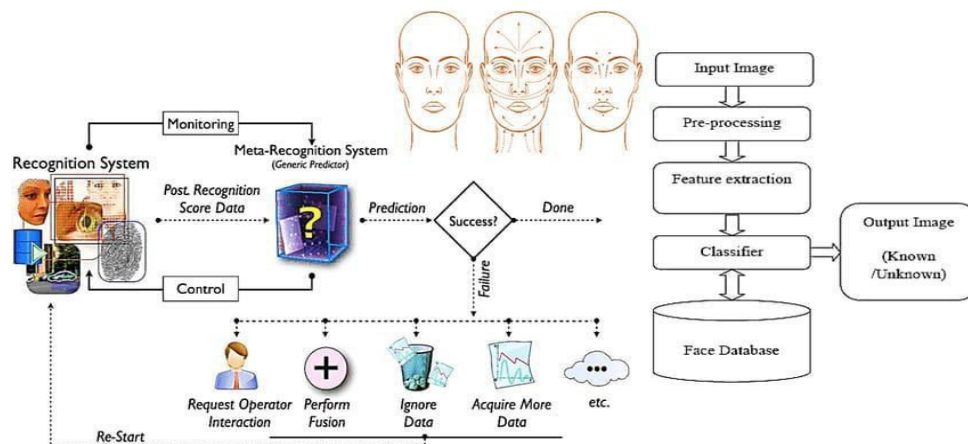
Monitoring

Recognition System

Meta-Recognition System
(Generic Predictor)

Post. Recognition Score Data

Prediction

Success?

Done

Failure

Control

Request Operator Interaction

Perform Fusion

Ignore Data

Acquire More Data

etc.

Re-Start

Input Image

Pre-processing

Feature extraction

Classifier

Output Image

(Known /Unknown)

Face Database